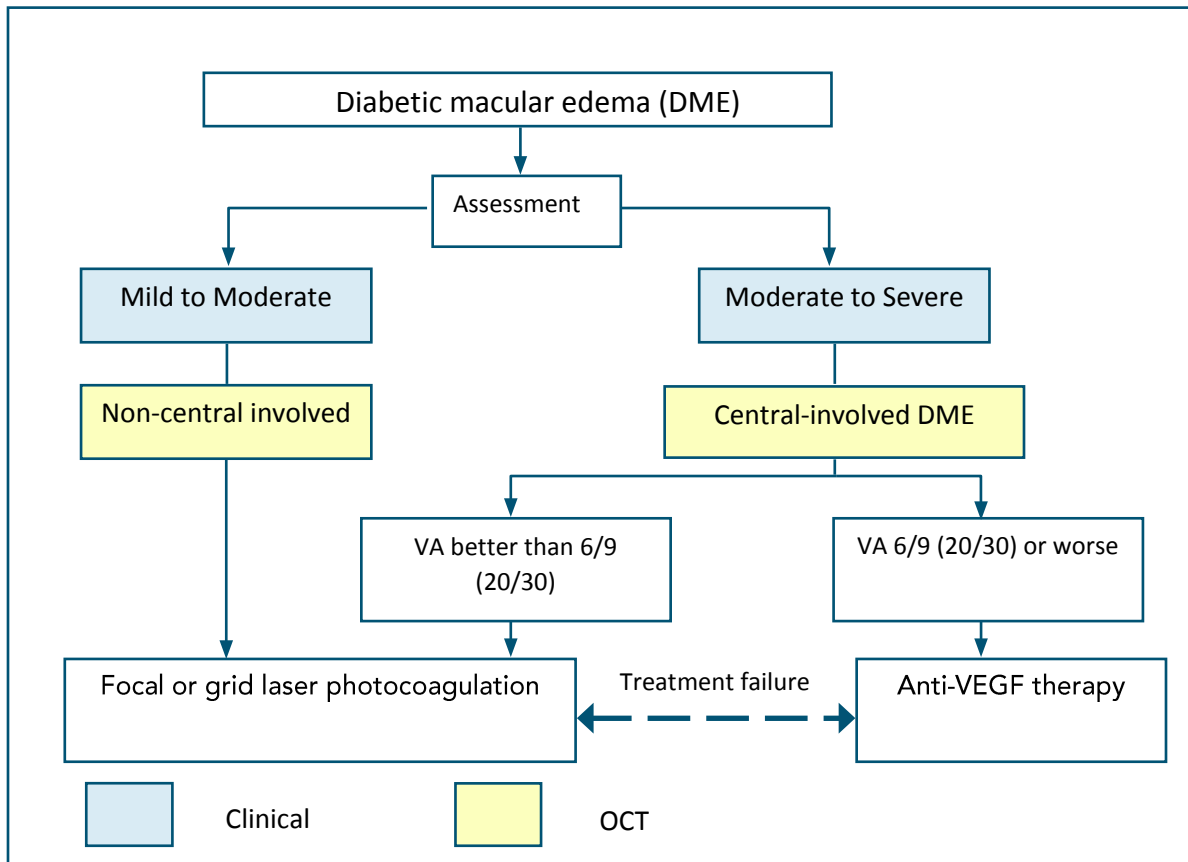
Diabetic macular edema (DME)

Assessment

Mild to Moderate

Moderate to Severe

Non-central involved

Central-involved DME

VA better than 6/9 (20/30)

VA 6/9 (20/30) or worse

Focal or grid laser photocoagulation

Treatment failure

Anti-VEGF therapy

Clinical

OCT